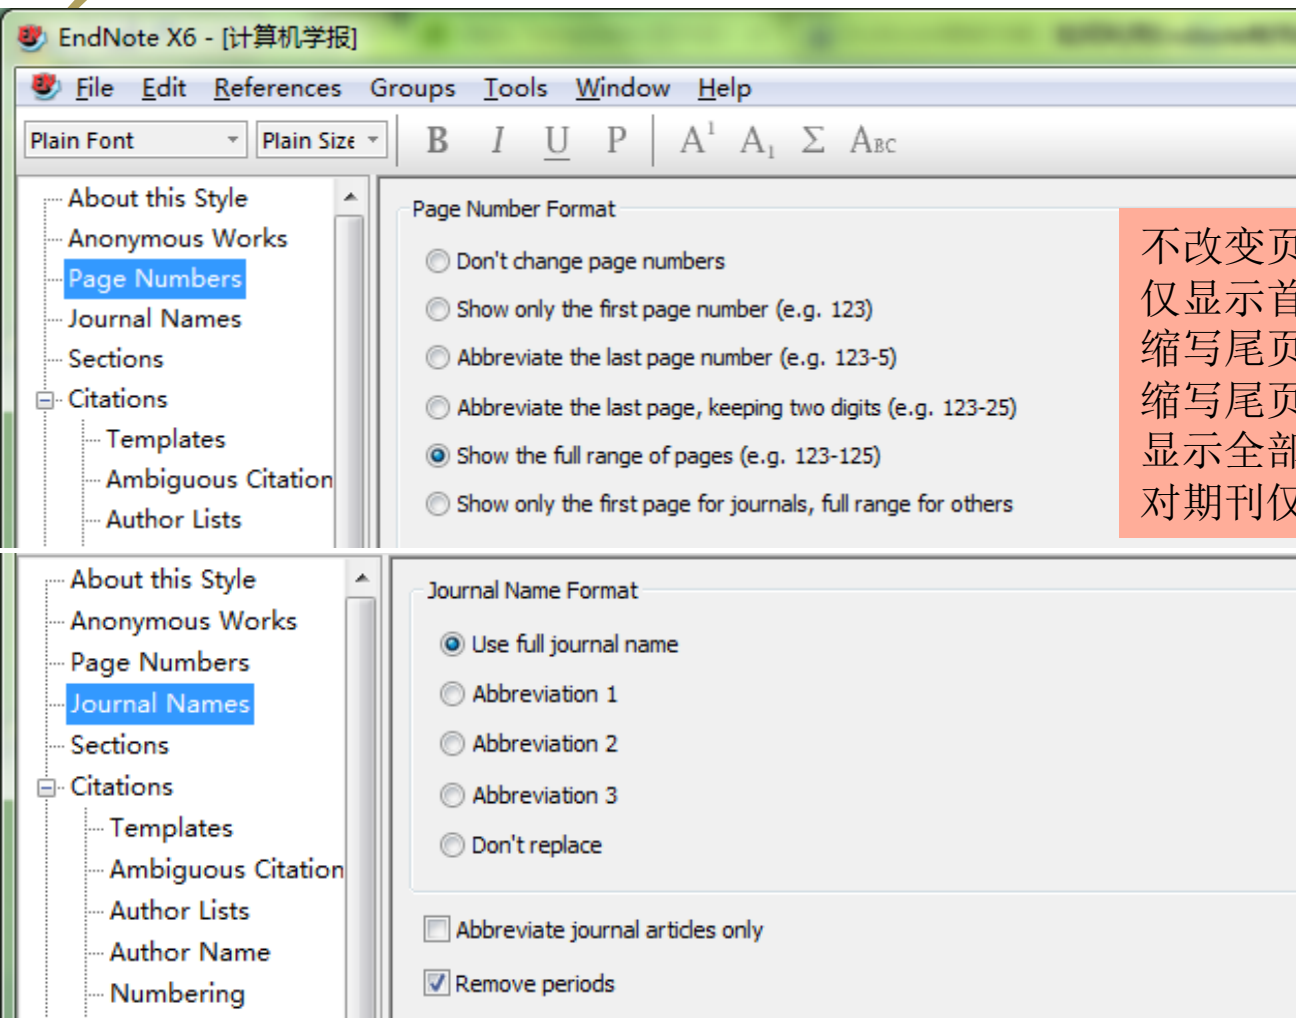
EndNote X6 - [计算机学报]

File Edit References Groups Tools Window Help

Plain Font Plain Size B I U P $A^1$ $A_1$ Σ Abc

About this Style
Anonymous Works
Page Numbers
Journal Names
Sections
Citations
Templates
Ambiguous Citation
Author Lists

Page Number Format

Don't change page numbers
Show only the first page number (e.g. 123)
Abbreviate the last page number (e.g. 123-5)
Abbreviate the last page, keeping two digits (e.g. 123-25)
Show the full range of pages (e.g. 123-125)
Show only the first page for journals, full range for others

不改变页
仅显示首
缩写尾页
缩写尾页
显示全部
对期刊仅

About this Style
Anonymous Works
Page Numbers
Journal Names
Sections
Citations
Templates
Ambiguous Citation
Author Lists
Author Name
Numbering

Journal Name Format

Use full journal name
Abbreviation 1
Abbreviation 2
Abbreviation 3
Don't replace

Abbreviate journal articles only
Remove periods